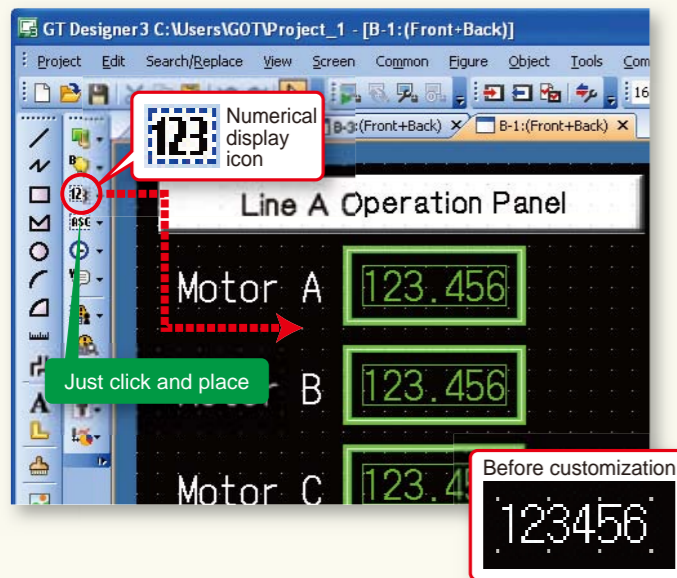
GT Designer3 C:\Users\GOT\Project_1 - [B-1:(Front+Back)]

Project Edit Search/Replace View Screen Common Figure Object Tools Com

16

B-3:(Front+Back) ×

B-1:(Front+Back) ×

123 Numerical display icon

Line A Operation Panel

Motor A 123.456

Just click and place

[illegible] B 123.456

Motor C 123.4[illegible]

Before customization

123456